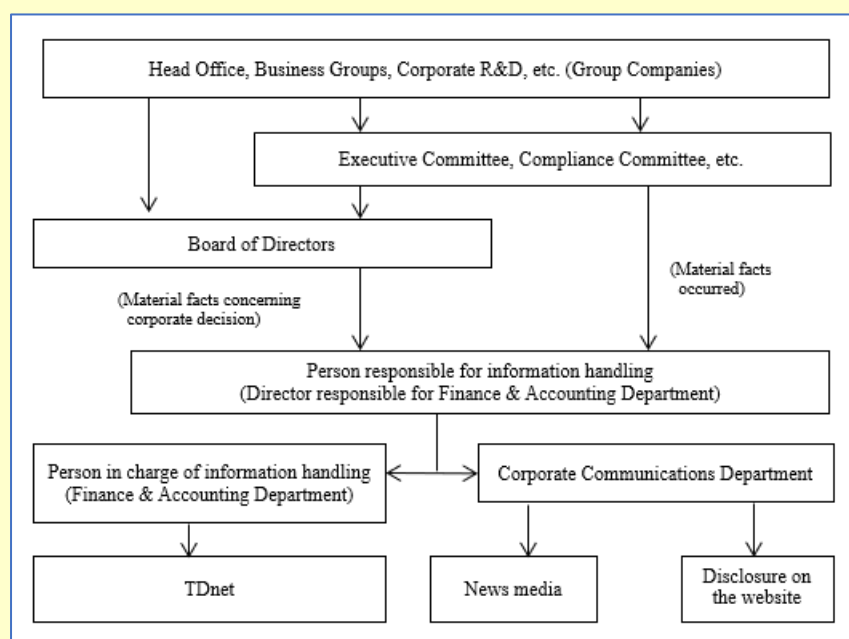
Head Office, Business Groups, Corporate R&D, etc. (Group Companies)

Executive Committee, Compliance Committee, etc.

Board of Directors

(Material facts occurred)

(Material facts concerning corporate decision)

Person responsible for information handling
(Director responsible for Finance & Accounting Department)

Person in charge of information handling
(Finance & Accounting Department)

Corporate Communications Department

TDnet

News media

Disclosure on the website